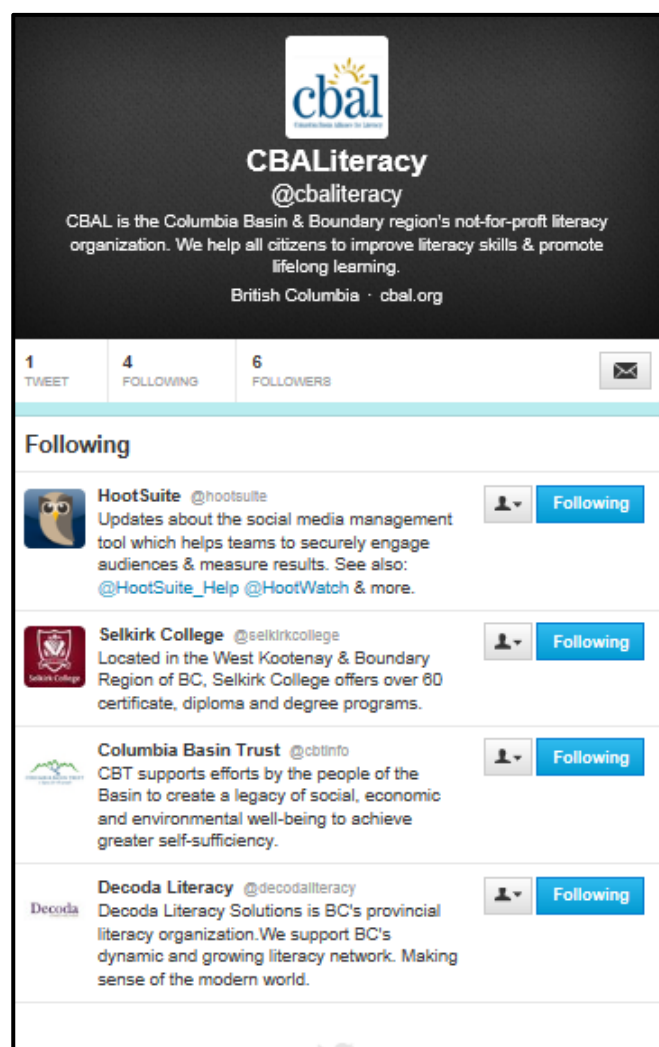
cbal
Columbia Basin Alliance for Literacy

CBALiteracy
@cbaliteracy
CBAL is the Columbia Basin & Boundary region's not-for-proft literacy organization. We help all citizens to improve literacy skills & promote lifelong learning.
British Columbia · cbal.org

1 TWEET | 4 FOLLOWING | 6 FOLLOWERS

Following

HootSuite @hootsuite
Updates about the social media management tool which helps teams to securely engage audiences & measure results. See also: @HootSuite_Help @HootWatch & more.
Following

Selkirk College @selkirkcollege
Located in the West Kootenay & Boundary Region of BC, Selkirk College offers over 60 certificate, diploma and degree programs.
Following

Columbia Basin Trust @cbtinfo
CBT supports efforts by the people of the Basin to create a legacy of social, economic and environmental well-being to achieve greater self-sufficiency.
Following

Decoda Literacy @decodaliteracy
Decoda Literacy Solutions is BC's provincial literacy organization.We support BC's dynamic and growing literacy network. Making sense of the modern world.
Following